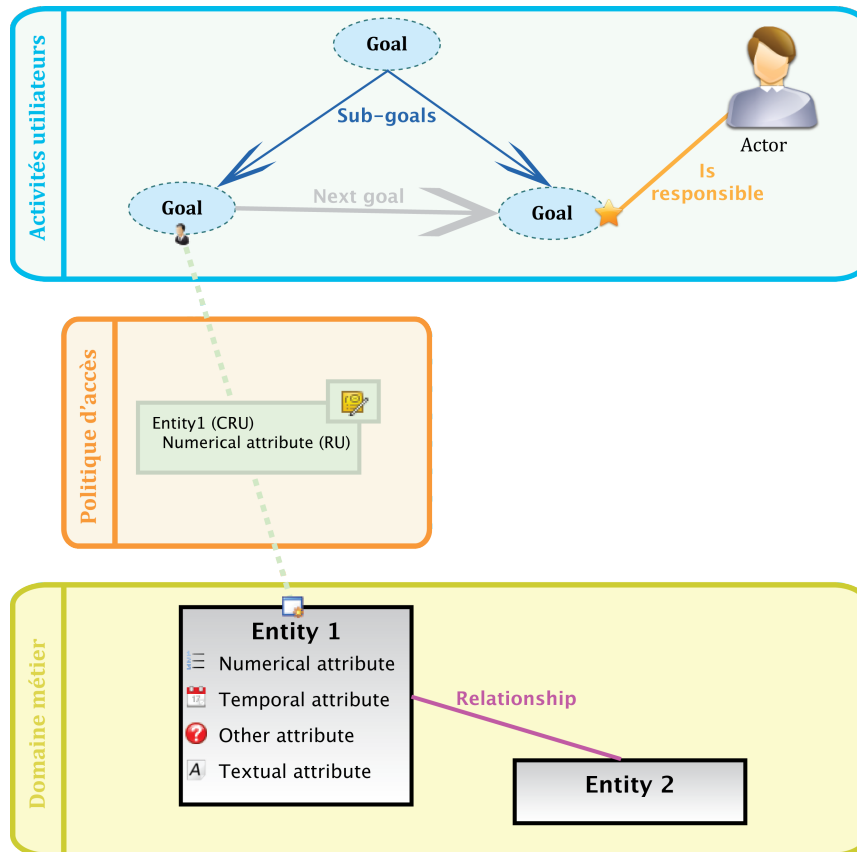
Activités utiliateurs

Goal

Sub-goals

Actor

Goal

Next goal

Goal

Is responsible

Politique d'accès

Entity1 (CRU)
Numerical attribute (RU)

Domaine métier

Entity 1
Numerical attribute
Temporal attribute
Other attribute
Textual attribute

Relationship

Entity 2